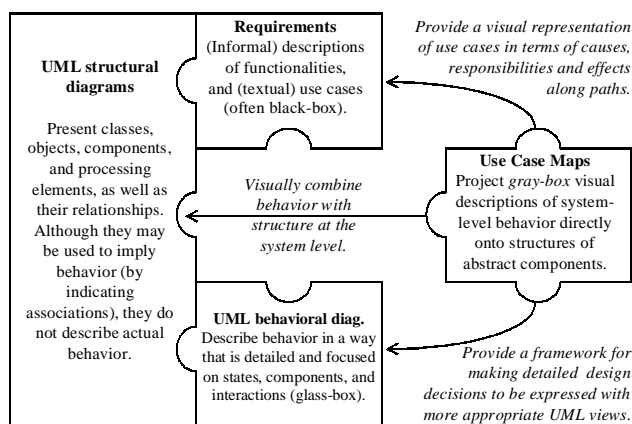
UML structural diagrams

Present classes, objects, components, and processing elements, as well as their relationships. Although they may be used to imply behavior (by indicating associations), they do not describe actual behavior.

Requirements
(Informal) descriptions of functionalities, and (textual) use cases (often black-box).

Provide a visual representation of use cases in terms of causes, responsibilities and effects along paths.

Visually combine behavior with structure at the system level.

Use Case Maps
Project gray-box visual descriptions of system-level behavior directly onto structures of abstract components.

UML behavioral diag.
Describe behavior in a way that is detailed and focused on states, components, and interactions (glass-box).

Provide a framework for making detailed design decisions to be expressed with more appropriate UML views.